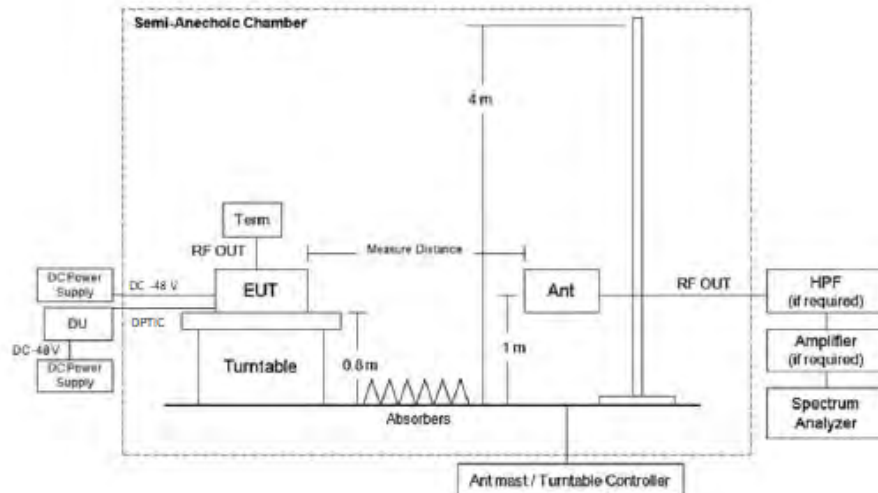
Semi-Anechoic Chamber

4 m

Term

RF OUT

Measure Distance

DC Power Supply

DC -48 V

EUT

Ant

RF OUT

HPF (if required)

DU

OPTIC

1 m

Amplifier (if required)

DC-48V

Turntable

0.8 m

DC Power Supply

Spectrum Analyzer

Absorbers

Ant mast / Turntable Controller